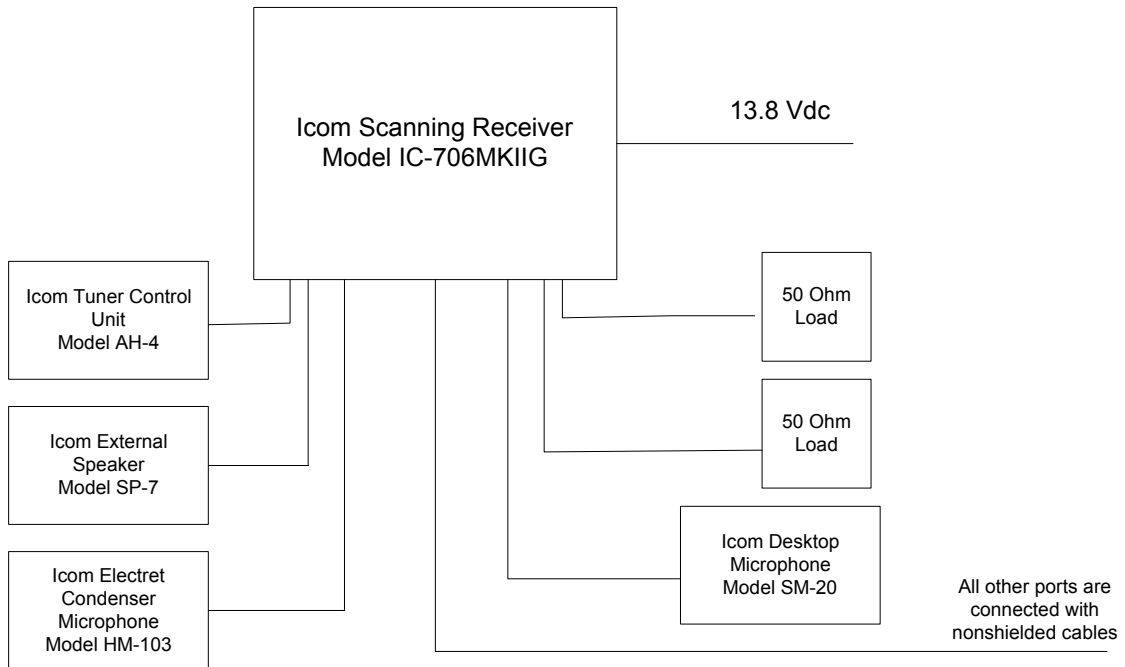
Icom Scanning Receiver
Model IC-706MKIIG

13.8 Vdc

Icom Tuner Control
Unit
Model AH-4

50 Ohm
Load

50 Ohm
Load

Icom External
Speaker
Model SP-7

Icom Desktop
Microphone
Model SM-20

Icom Electret
Condenser
Microphone
Model HM-103

All other ports are
connected with
nonshielded cables